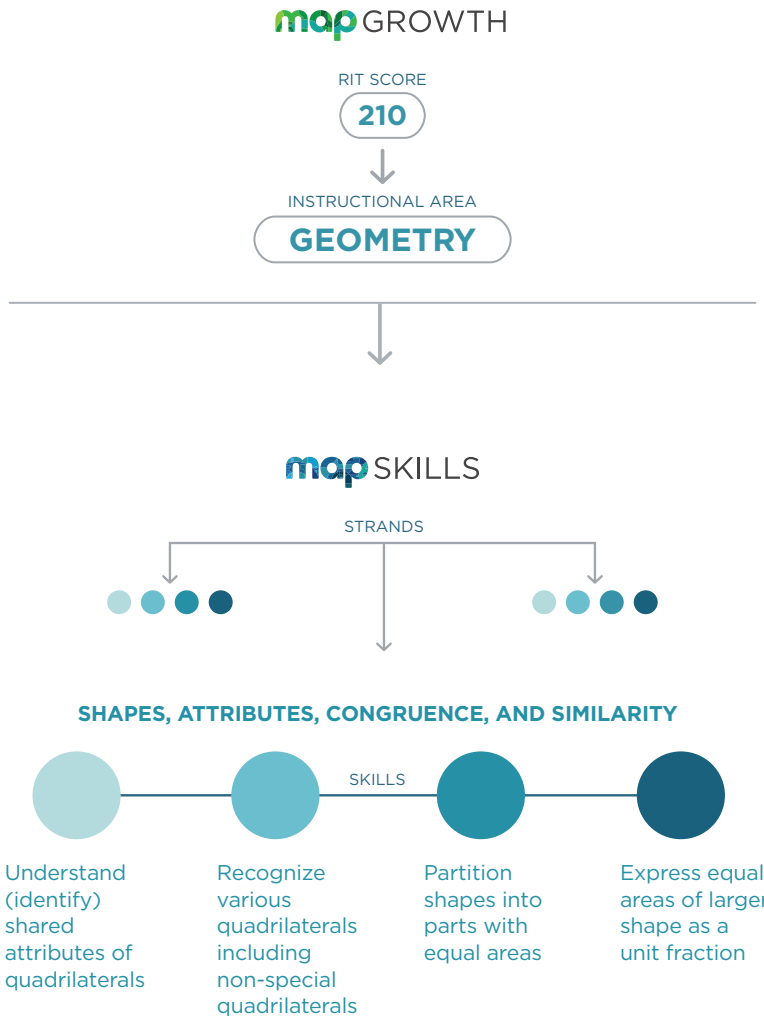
map GROWTH

RIT SCORE

210

INSTRUCTIONAL AREA

GEOMETRY

map SKILLS

STRANDS

SHAPES, ATTRIBUTES, CONGRUENCE, AND SIMILARITY

SKILLS

Understand (identify) shared attributes of quadrilaterals

Recognize various quadrilaterals including non-special quadrilaterals

Partition shapes into parts with equal areas

Express equal areas of larger shape as a unit fraction